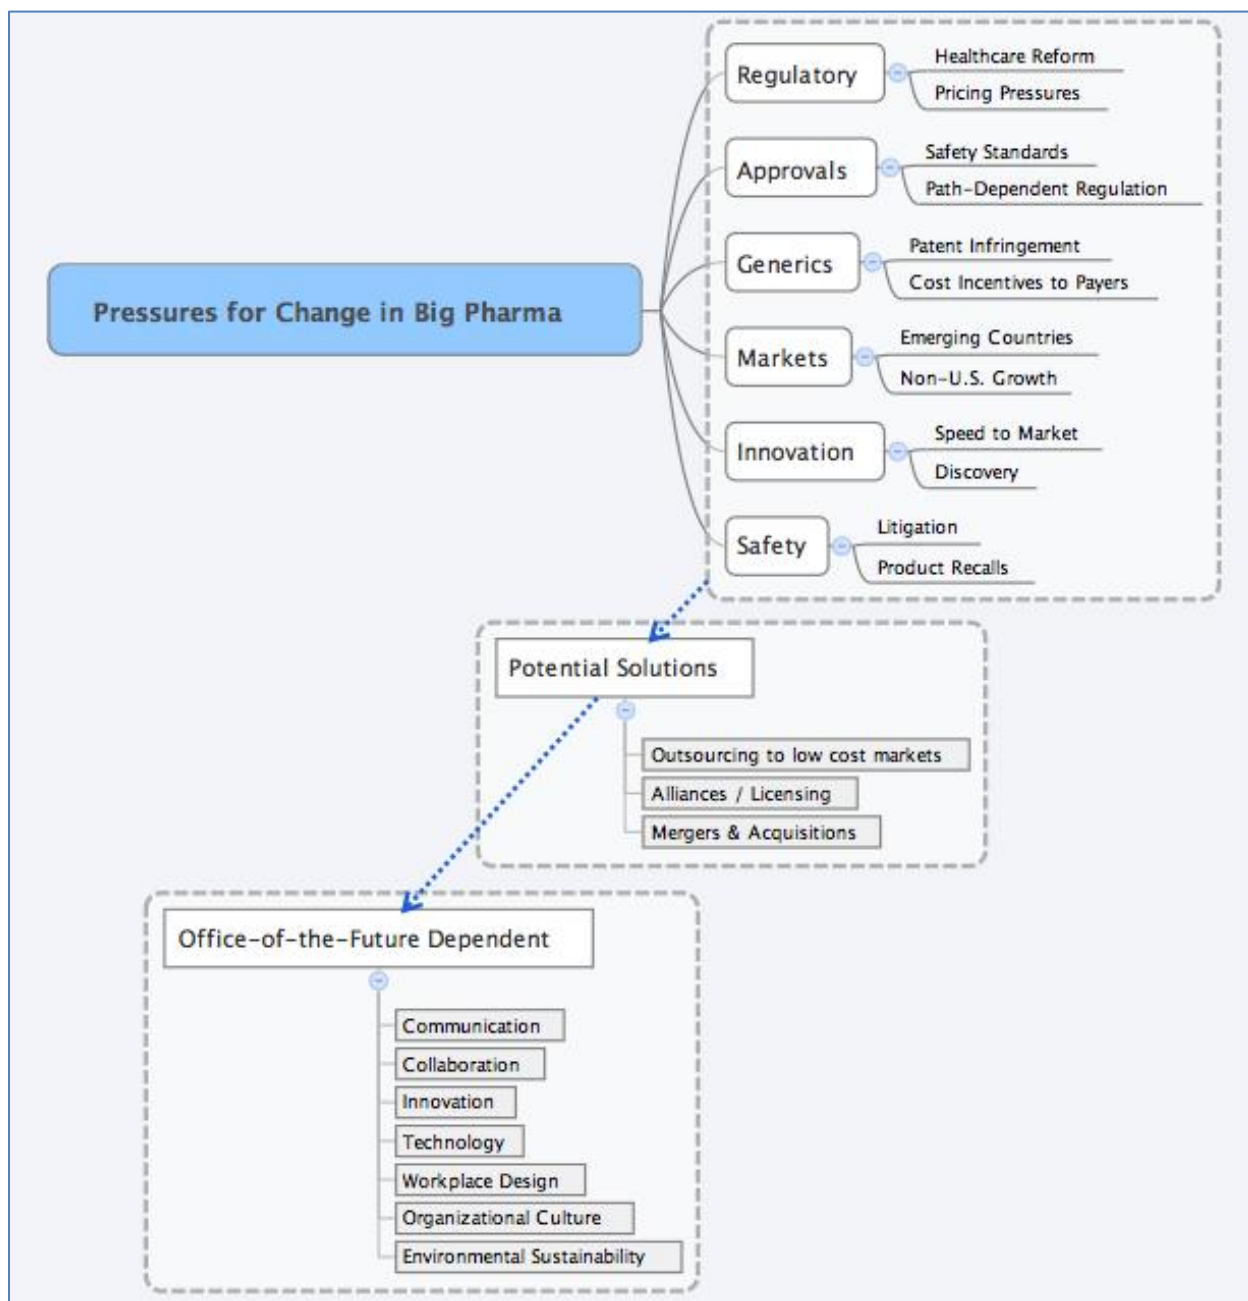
Pressures for Change in Big Pharma

Regulatory
Healthcare Reform
Pricing Pressures

Approvals
Safety Standards
Path-Dependent Regulation

Generics
Patent Infringement
Cost Incentives to Payers

Markets
Emerging Countries
Non-U.S. Growth

Innovation
Speed to Market
Discovery

Safety
Litigation
Product Recalls

Potential Solutions
Outsourcing to low cost markets
Alliances / Licensing
Mergers & Acquisitions

Office-of-the-Future Dependent
Communication
Collaboration
Innovation
Technology
Workplace Design
Organizational Culture
Environmental Sustainability